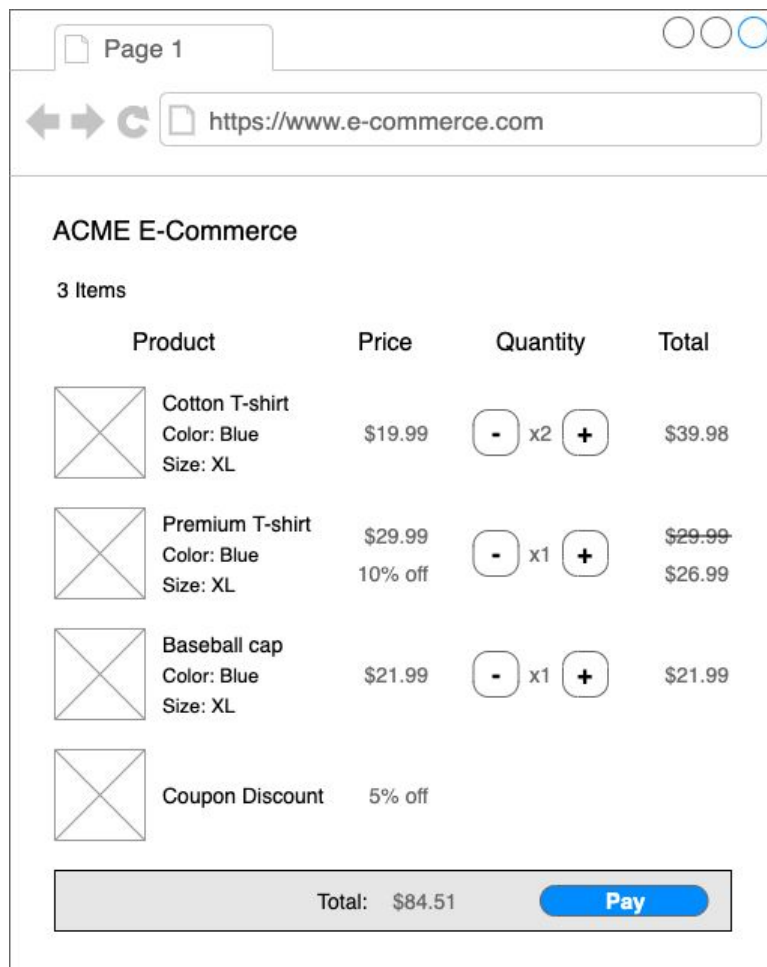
Page 1

https://www.e-commerce.com

ACME E-Commerce

3 Items

| Product | Price | Quantity | Total |
|---|---|---|---|
| Cotton T-shirt Color: Blue Size: XL | \$19.99 | - x2 + | \$39.98 |
| Premium T-shirt Color: Blue Size: XL | \$29.99 10% off | - x1 + | ~~\$29.99~~ \$26.99 |
| Baseball cap Color: Blue Size: XL | \$21.99 | - x1 + | \$21.99 |
| Coupon Discount | 5% off | | |

Total: \$84.51 Pay